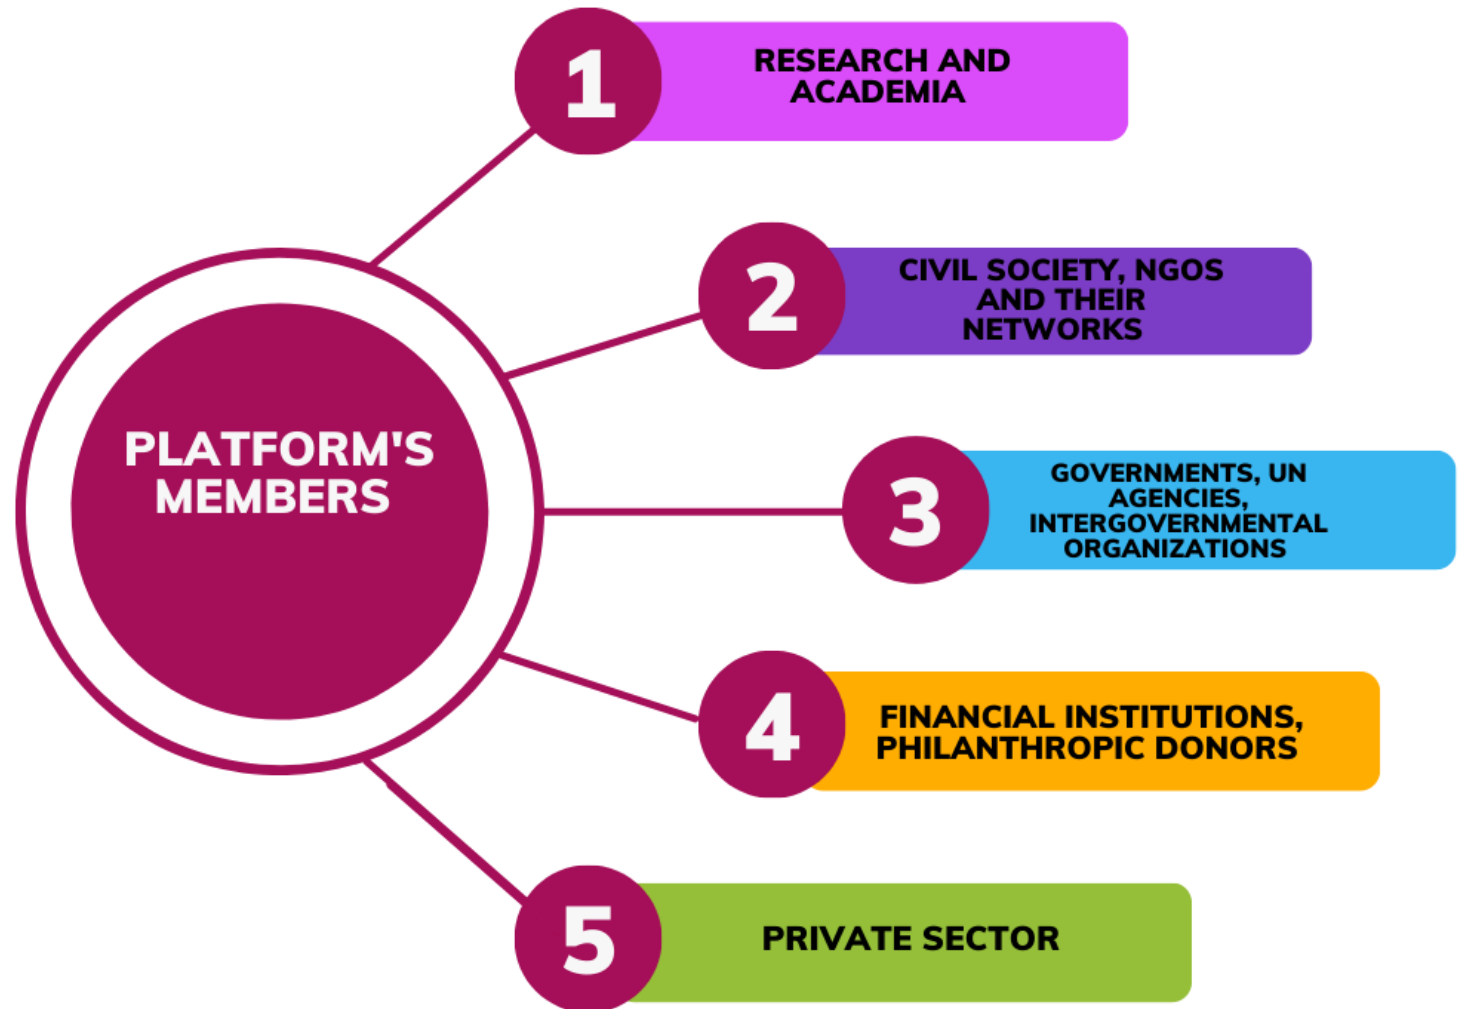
PLATFORM'S MEMBERS

1
RESEARCH AND ACADEMIA

2
CIVIL SOCIETY, NGOS AND THEIR NETWORKS

3
GOVERNMENTS, UN AGENCIES, INTERGOVERNMENTAL ORGANIZATIONS

4
FINANCIAL INSTITUTIONS, PHILANTHROPIC DONORS

5
PRIVATE SECTOR